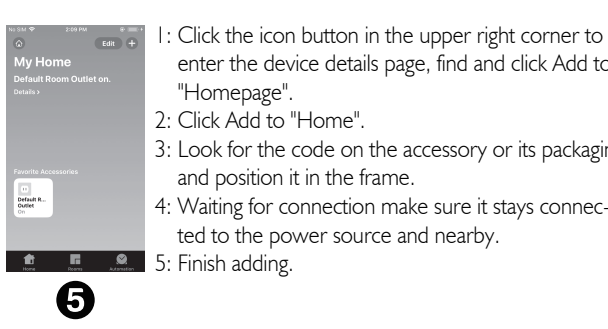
No SIM 2:09 PM

Edit +

My Home

Default Room Outlet on.

Details >

Favorite Accessories

Default R... Outlet On

Home Rooms Automation

❺

1: Click the icon button in the upper right corner to enter the device details page, find and click Add to "Homepage".

2: Click Add to "Home".

3: Look for the code on the accessory or its packagin and position it in the frame.

4: Waiting for connection make sure it stays connected to the power source and nearby.

5: Finish adding.